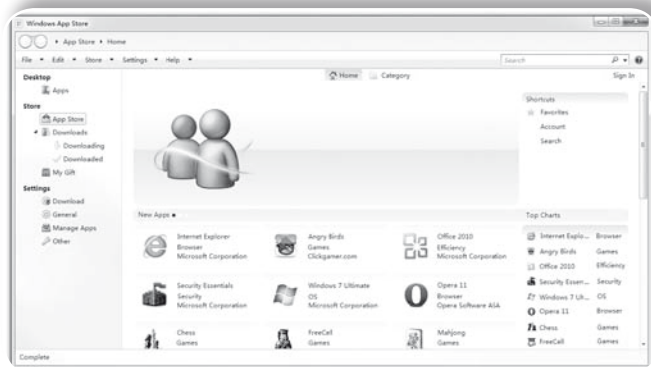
Windows App Store

App Store ▸ Home

File ▾ Edit ▾ Store ▾ Settings ▾ Help ▾

Search

Desktop
Apps

Store
App Store
Downloads
Downloading
Downloaded
My Gift

Settings
Download
General
Manage Apps
Other

Home
Category

Sign In

Shortcuts
Favorites
Account
Search

New Apps

Internet Explorer
Browser
Microsoft Corporation

Angry Birds
Games
Clickgamer.com

Office 2010
Efficiency
Microsoft Corporation

Security Essentials
Security
Microsoft Corporation

Windows 7 Ultimate
OS
Microsoft Corporation

Opera 11
Browser
Opera Software ASA

Chess
Games

FreeCell
Games

Mahjong
Games

Top Charts

| | |
|---|---|
| Internet Explo... | Browser |
| Angry Birds | Games |
| Office 2010 | Efficiency |
| Security Essen... | Security |
| Windows 7 Ult... | OS |
| Opera 11 | Browser |
| Chess | Games |
| FreeCell | Games |

Complete